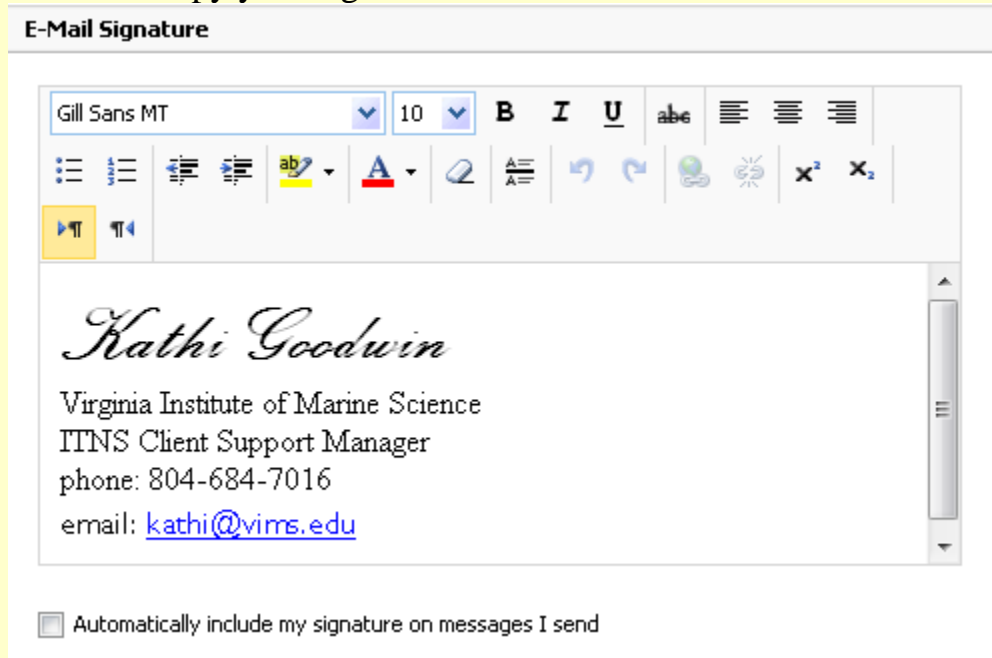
E-Mail Signature

Gill Sans MT
10
B I U abc

Kathi Goodwin
Virginia Institute of Marine Science
ITNS Client Support Manager
phone: 804-684-7016
email: kathi@vims.edu

Automatically include my signature on messages I send